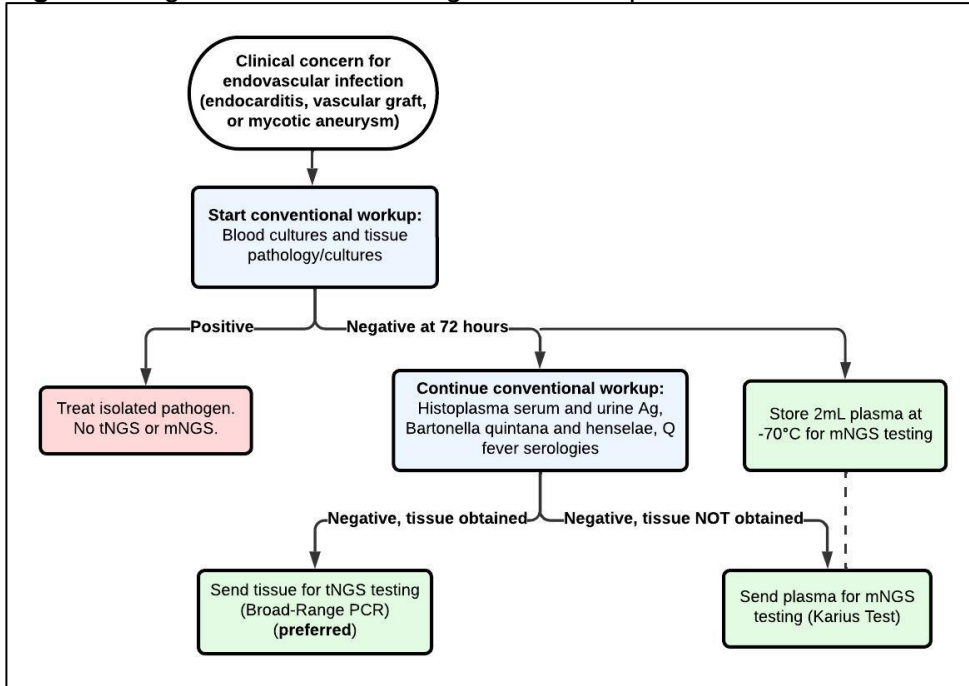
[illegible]

Clinical concern for endovascular infection (endocarditis, vascular graft, or mycotic aneurysm)

Start conventional workup: Blood cultures and tissue pathology/cultures

Positive

Negative at 72 hours

Treat isolated pathogen. No tNGS or mNGS.

Continue conventional workup: Histoplasma serum and urine Ag, Bartonella quintana and henselae, Q fever serologies

Store 2mL plasma at -70°C for mNGS testing

Negative, tissue obtained

Negative, tissue NOT obtained

Send tissue for tNGS testing (Broad-Range PCR) (preferred)

Send plasma for mNGS testing (Karius Test)